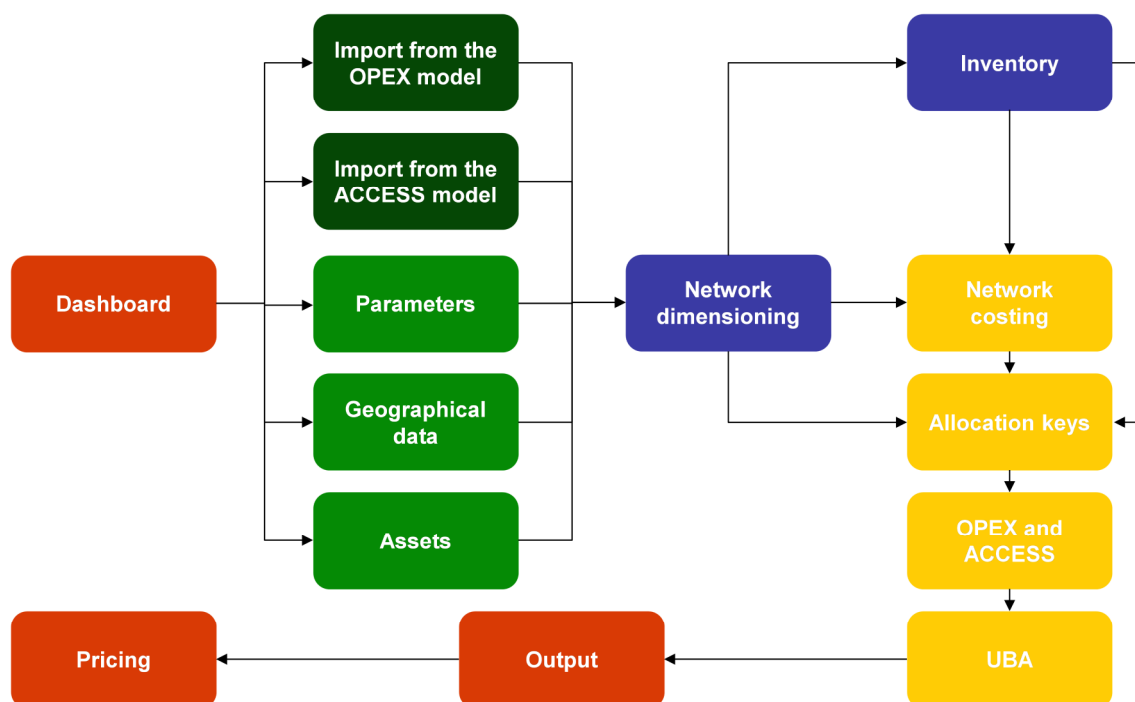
Import from the OPEX model

Import from the ACCESS model

Dashboard

Parameters

Geographical data

Assets

Network dimensioning

Inventory

Network costing

Allocation keys

OPEX and ACCESS

UBA

Output

Pricing